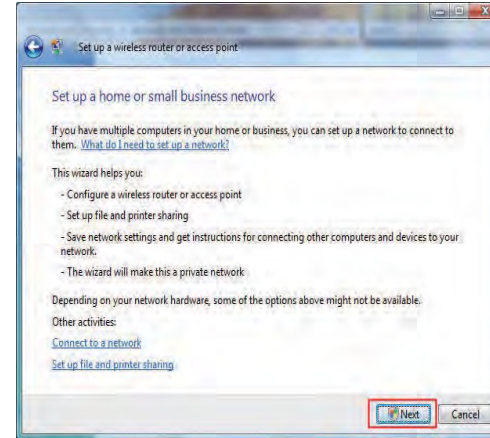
Set up a wireless router or access point

Set up a home or small business network

If you have multiple computers in your home or business, you can set up a network to connect to them. What do I need to set up a network?

This wizard helps you:

- Configure a wireless router or access point

- Set up file and printer sharing

- Save network settings and get instructions for connecting other computers and devices to your network.

- The wizard will make this a private network

Depending on your network hardware, some of the options above might not be available.

Other activities:

Connect to a network

Set up file and printer sharing

Next

Cancel